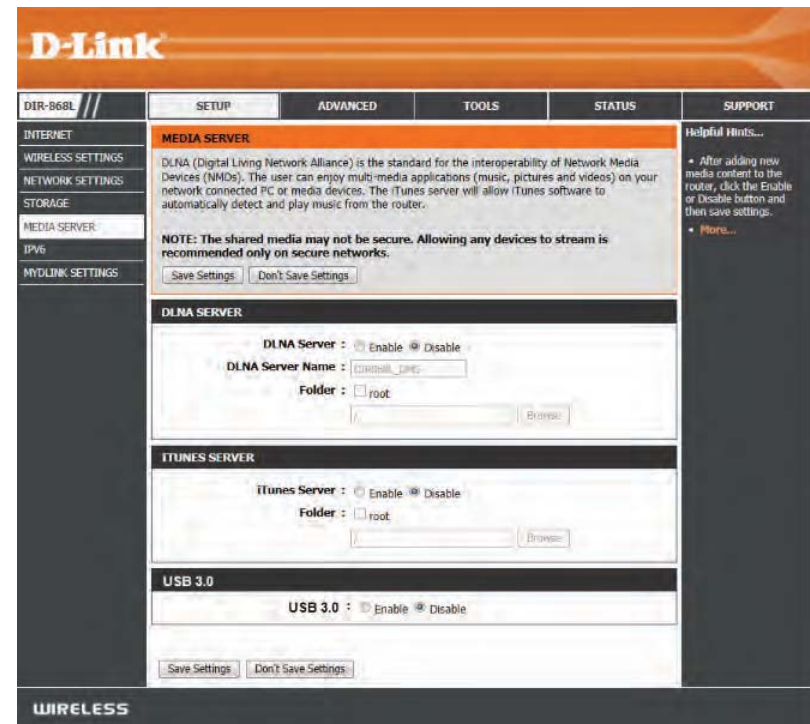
D-Link

DIR-868L

SETUP ADVANCED TOOLS STATUS SUPPORT

INTERNET
WIRELESS SETTINGS
NETWORK SETTINGS
STORAGE
MEDIA SERVER
IPV6
MYDLINK SETTINGS

MEDIA SERVER

DLNA (Digital Living Network Alliance) is the standard for the interoperability of Network Media Devices (NMDs). The user can enjoy multi-media applications (music, pictures and videos) on your network connected PC or media devices. The iTunes server will allow iTunes software to automatically detect and play music from the router.

NOTE: The shared media may not be secure. Allowing any devices to stream is recommended only on secure networks.

Save Settings Don't Save Settings

DLNA SERVER

DLNA Server : Enable Disable

DLNA Server Name : DIR868L_DMS

Folder : root

/ Browse

ITUNES SERVER

iTunes Server : Enable Disable

Folder : root

/ Browse

USB 3.0

USB 3.0 : Enable Disable

Save Settings Don't Save Settings

Helpful Hints...

• After adding new media content to the router, click the Enable or Disable button and then save settings.

• More...

WIRELESS